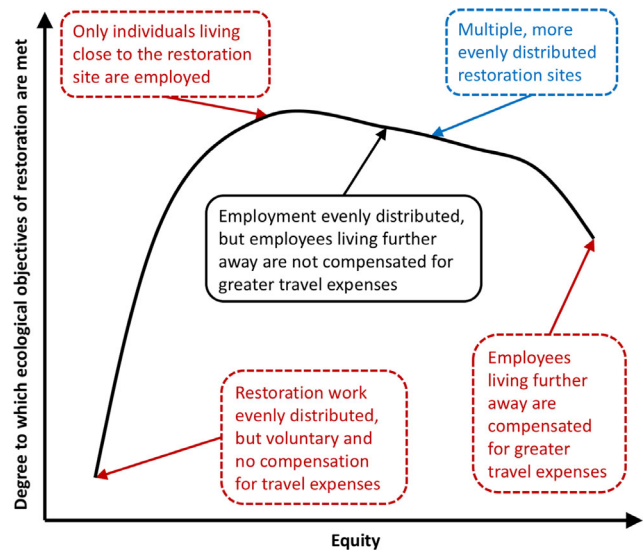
Only individuals living close to the restoration site are employed

Multiple, more evenly distributed restoration sites

Employment evenly distributed, but employees living further away are not compensated for greater travel expenses

Degree to which ecological objectives of restoration are met

Employees living further away are compensated for greater travel expenses

Restoration work evenly distributed, but voluntary and no compensation for travel expenses

Equity